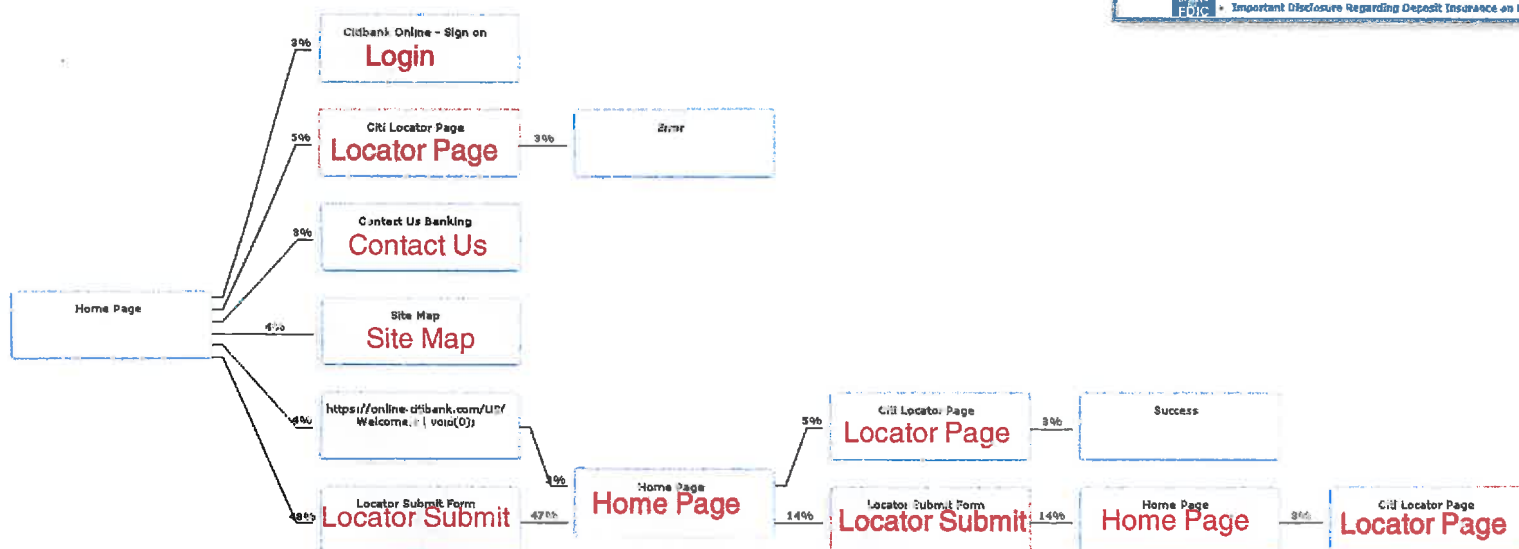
FDIC • Important Disclosure Regarding Deposit Insurance on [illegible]

3%
Citibank Online - Sign on
Login

5%
Citi Locator Page
Locator Page
3%
Error

3%
Contact Us Banking
Contact Us

Home Page

4%
Site Map
Site Map

4%
https://online.citibank.com/US/Welcome.c | void(0);

3%

48%
Locator Submit Form
Locator Submit
47%
Home Page
Home Page

5%
Citi Locator Page
Locator Page
3%
Success

14%
Locator Submit Form
Locator Submit
14%
Home Page
Home Page
3%
Citi Locator Page
Locator Page